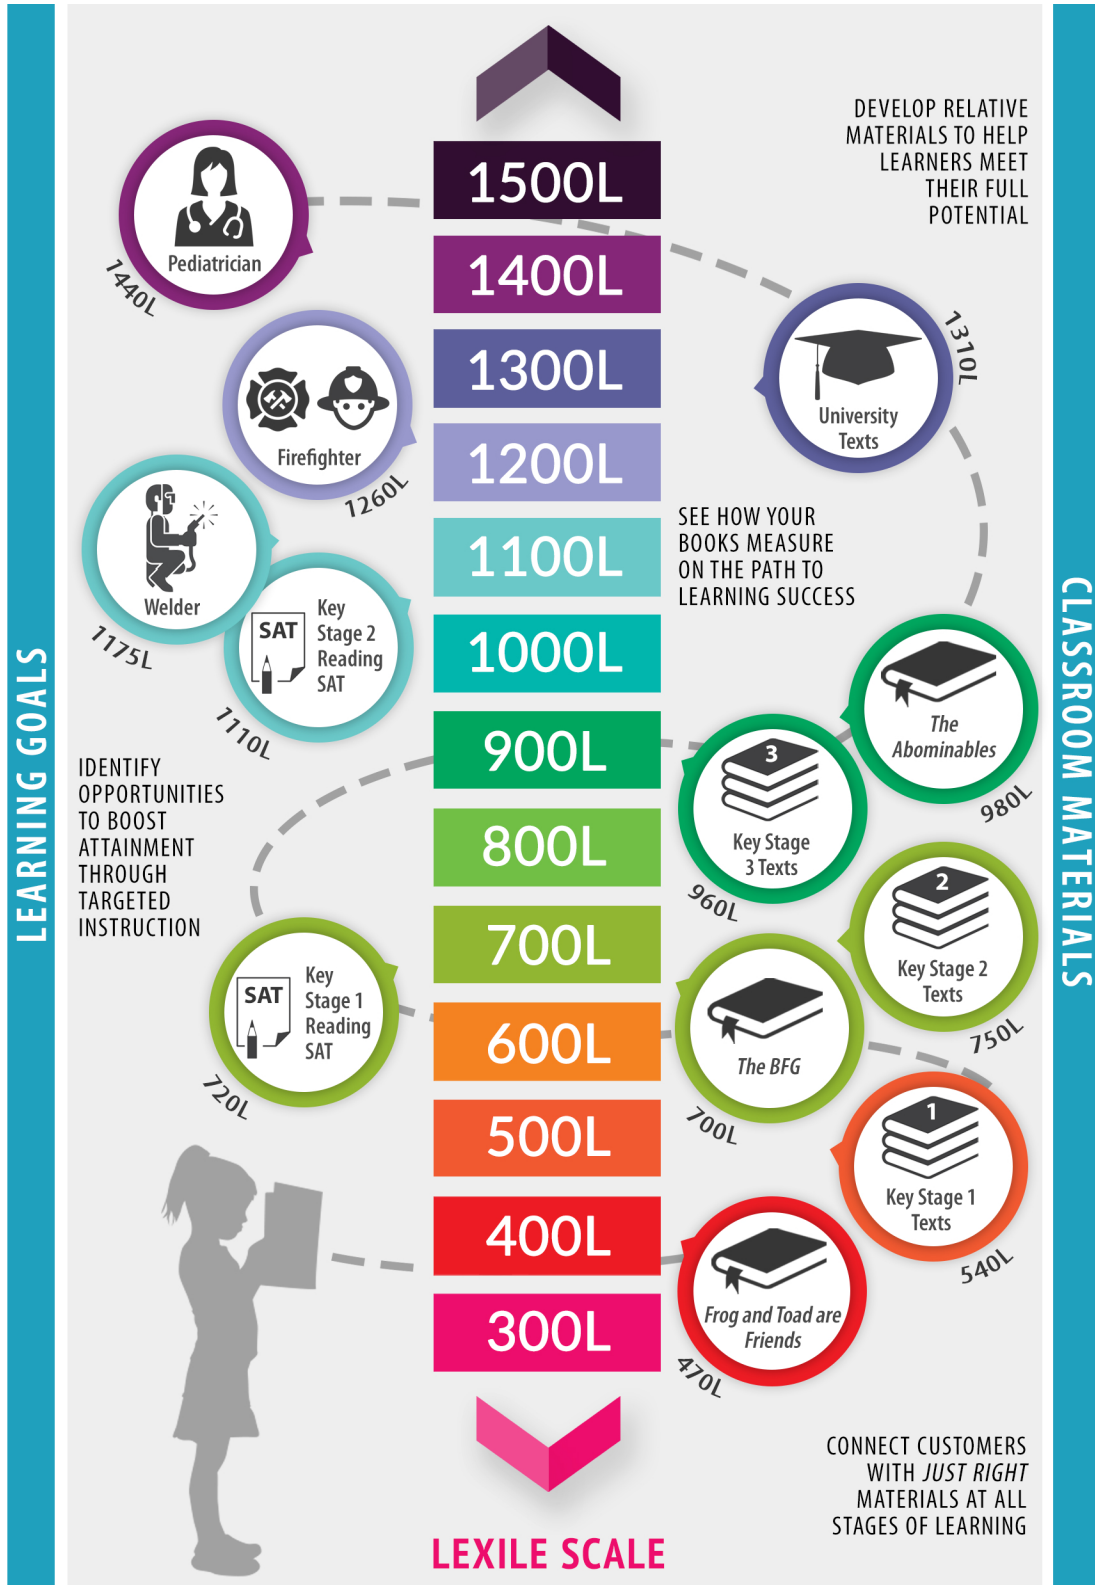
LEARNING GOALS

CLASSROOM MATERIALS

DEVELOP RELATIVE MATERIALS TO HELP LEARNERS MEET THEIR FULL POTENTIAL

1500L
1400L
1300L
1200L
1100L
1000L
900L
800L
700L
600L
500L
400L
300L

Pediatrician
1440L

University Texts
1310L

Firefighter
1260L

Welder
1175L

SAT
Key Stage 2 Reading SAT
1110L

SEE HOW YOUR BOOKS MEASURE ON THE PATH TO LEARNING SUCCESS

The Abominables
980L

3
Key Stage 3 Texts
960L

IDENTIFY OPPORTUNITIES TO BOOST ATTAINMENT THROUGH TARGETED INSTRUCTION

2
Key Stage 2 Texts
750L

SAT
Key Stage 1 Reading SAT
720L

The BFG
700L

1
Key Stage 1 Texts
540L

Frog and Toad are Friends
470L

CONNECT CUSTOMERS WITH JUST RIGHT MATERIALS AT ALL STAGES OF LEARNING

LEXILE SCALE